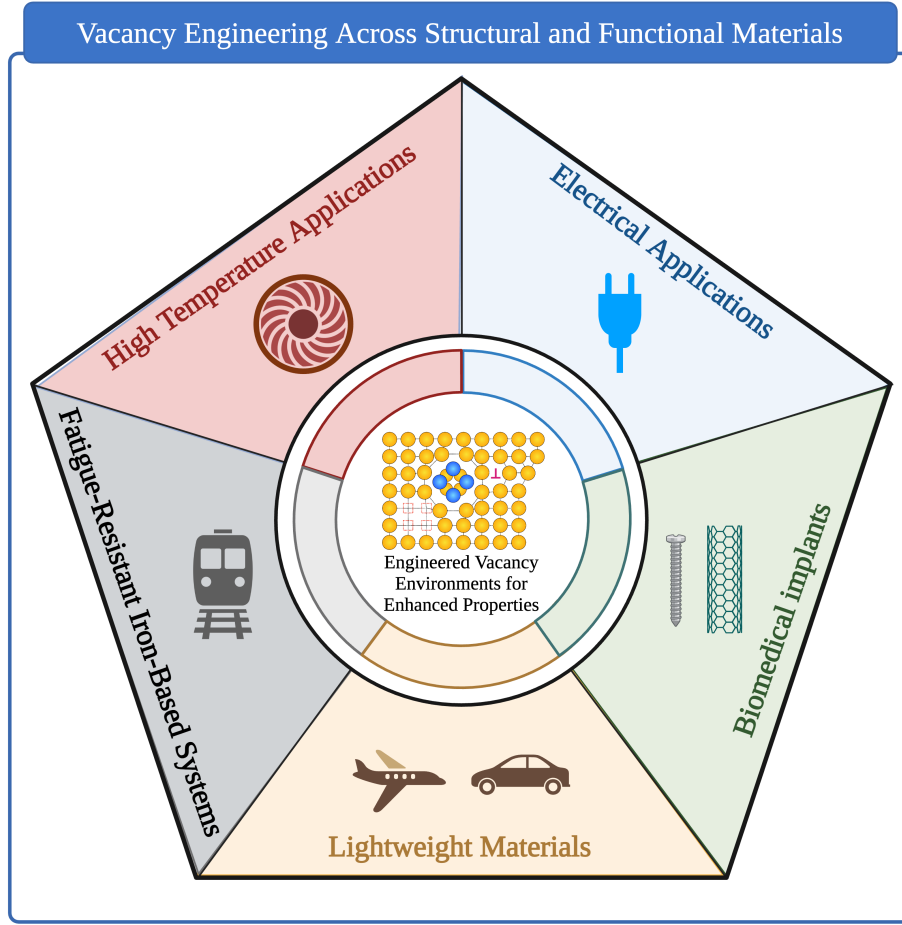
Vacancy Engineering Across Structural and Functional Materials

High Temperature Applications

Electrical Applications

Fatigue-Resistant Iron-Based Systems

Engineered Vacancy Environments for Enhanced Properties

Biomedical implants

Lightweight Materials